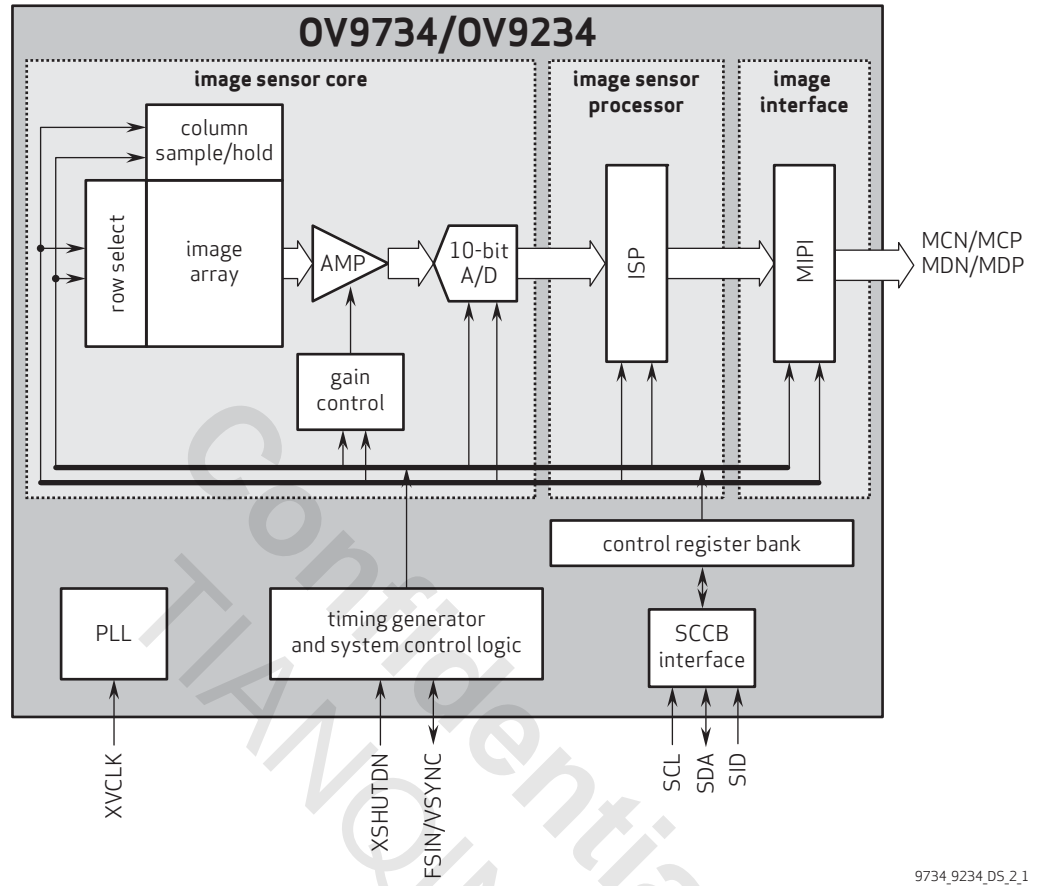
OV9734/OV9234

image sensor core

image sensor processor

image interface

column sample/hold

row select

image array

AMP

10-bit A/D

ISP

MIPI

MCN/MCP
MDN/MDP

gain control

control register bank

PLL

timing generator and system control logic

SCCB interface

XVCLK

XSHUTDN

FSIN/VSYNC

SCL

SDA

SID

Confidential

9734_9234_DS_2_1